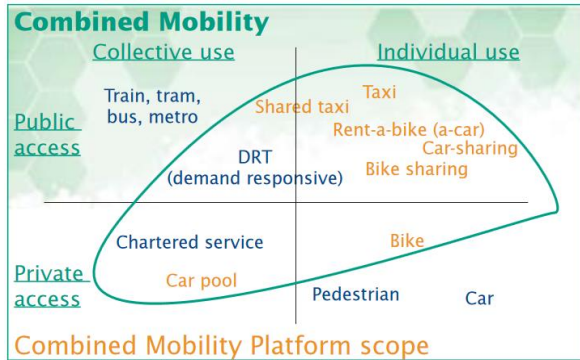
Combined Mobility

Collective use

Individual use

Public access

Train, tram, bus, metro

Shared taxi

Taxi

Rent-a-bike (a-car)

Car-sharing

DRT (demand responsive)

Bike sharing

Chartered service

Bike

Private access

Car pool

Pedestrian

Car

Combined Mobility Platform scope